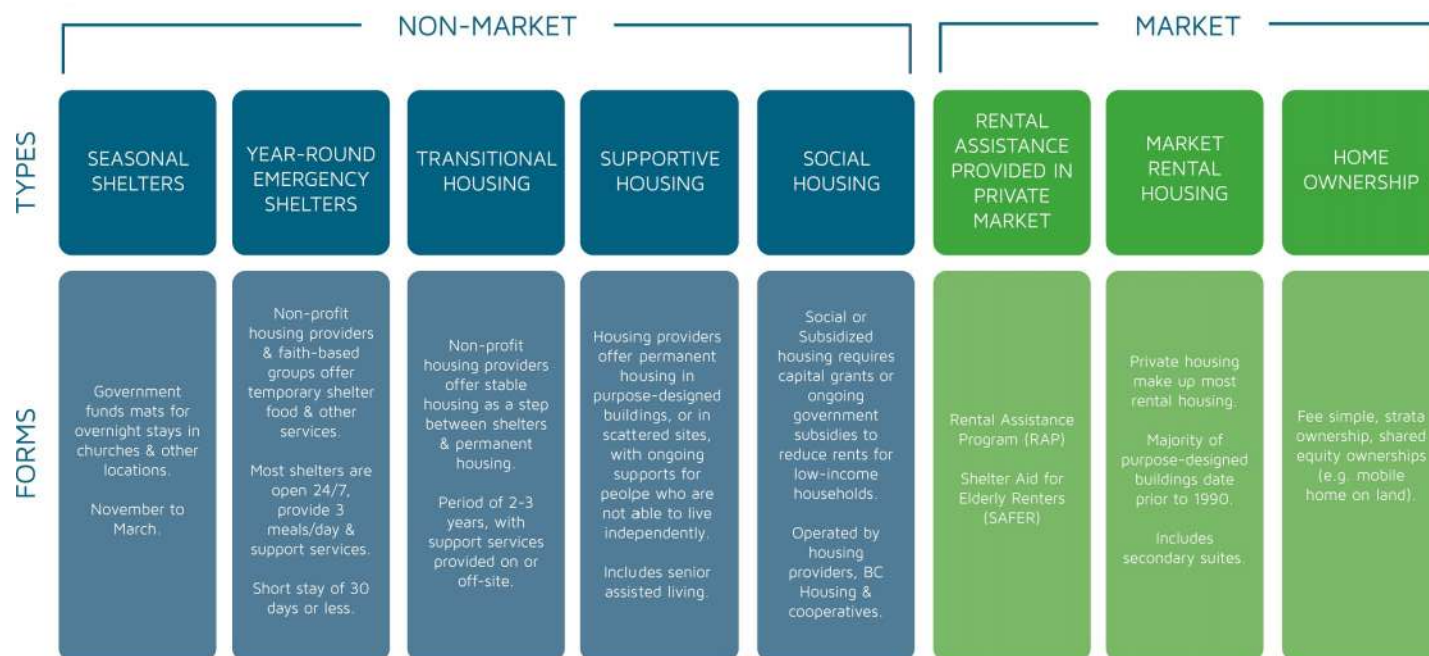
NON-MARKET

MARKET

TYPES

SEASONAL SHELTERS

YEAR-ROUND EMERGENCY SHELTERS

TRANSITIONAL HOUSING

SUPPORTIVE HOUSING

SOCIAL HOUSING

RENTAL ASSISTANCE PROVIDED IN PRIVATE MARKET

MARKET RENTAL HOUSING

HOME OWNERSHIP

FORMS

Government funds mats for overnight stays in churches & other locations.

November to March.

Non-profit housing providers & faith-based groups offer temporary shelter food & other services.

Most shelters are open 24/7, provide 3 meals/day & support services.

Short stay of 30 days or less.

Non-profit housing providers offer stable housing as a step between shelters & permanent housing.

Period of 2-3 years, with support services provided on or off-site.

Housing providers offer permanent housing in purpose-designed buildings, or in scattered sites, with ongoing supports for peolpe who are not able to live independently.

Includes senior assisted living.

Social or Subsidized housing requires capital grants or ongoing government subsidies to reduce rents for low-income households.

Operated by housing providers, BC Housing & cooperatives.

Rental Assistance Program (RAP)

Shelter Aid for Elderly Renters (SAFER)

Private housing make up most rental housing.

Majority of purpose-designed buildings date prior to 1990.

Includes secondary suites.

Fee simple, strata ownership, shared equity ownerships (e.g. mobile home on land).